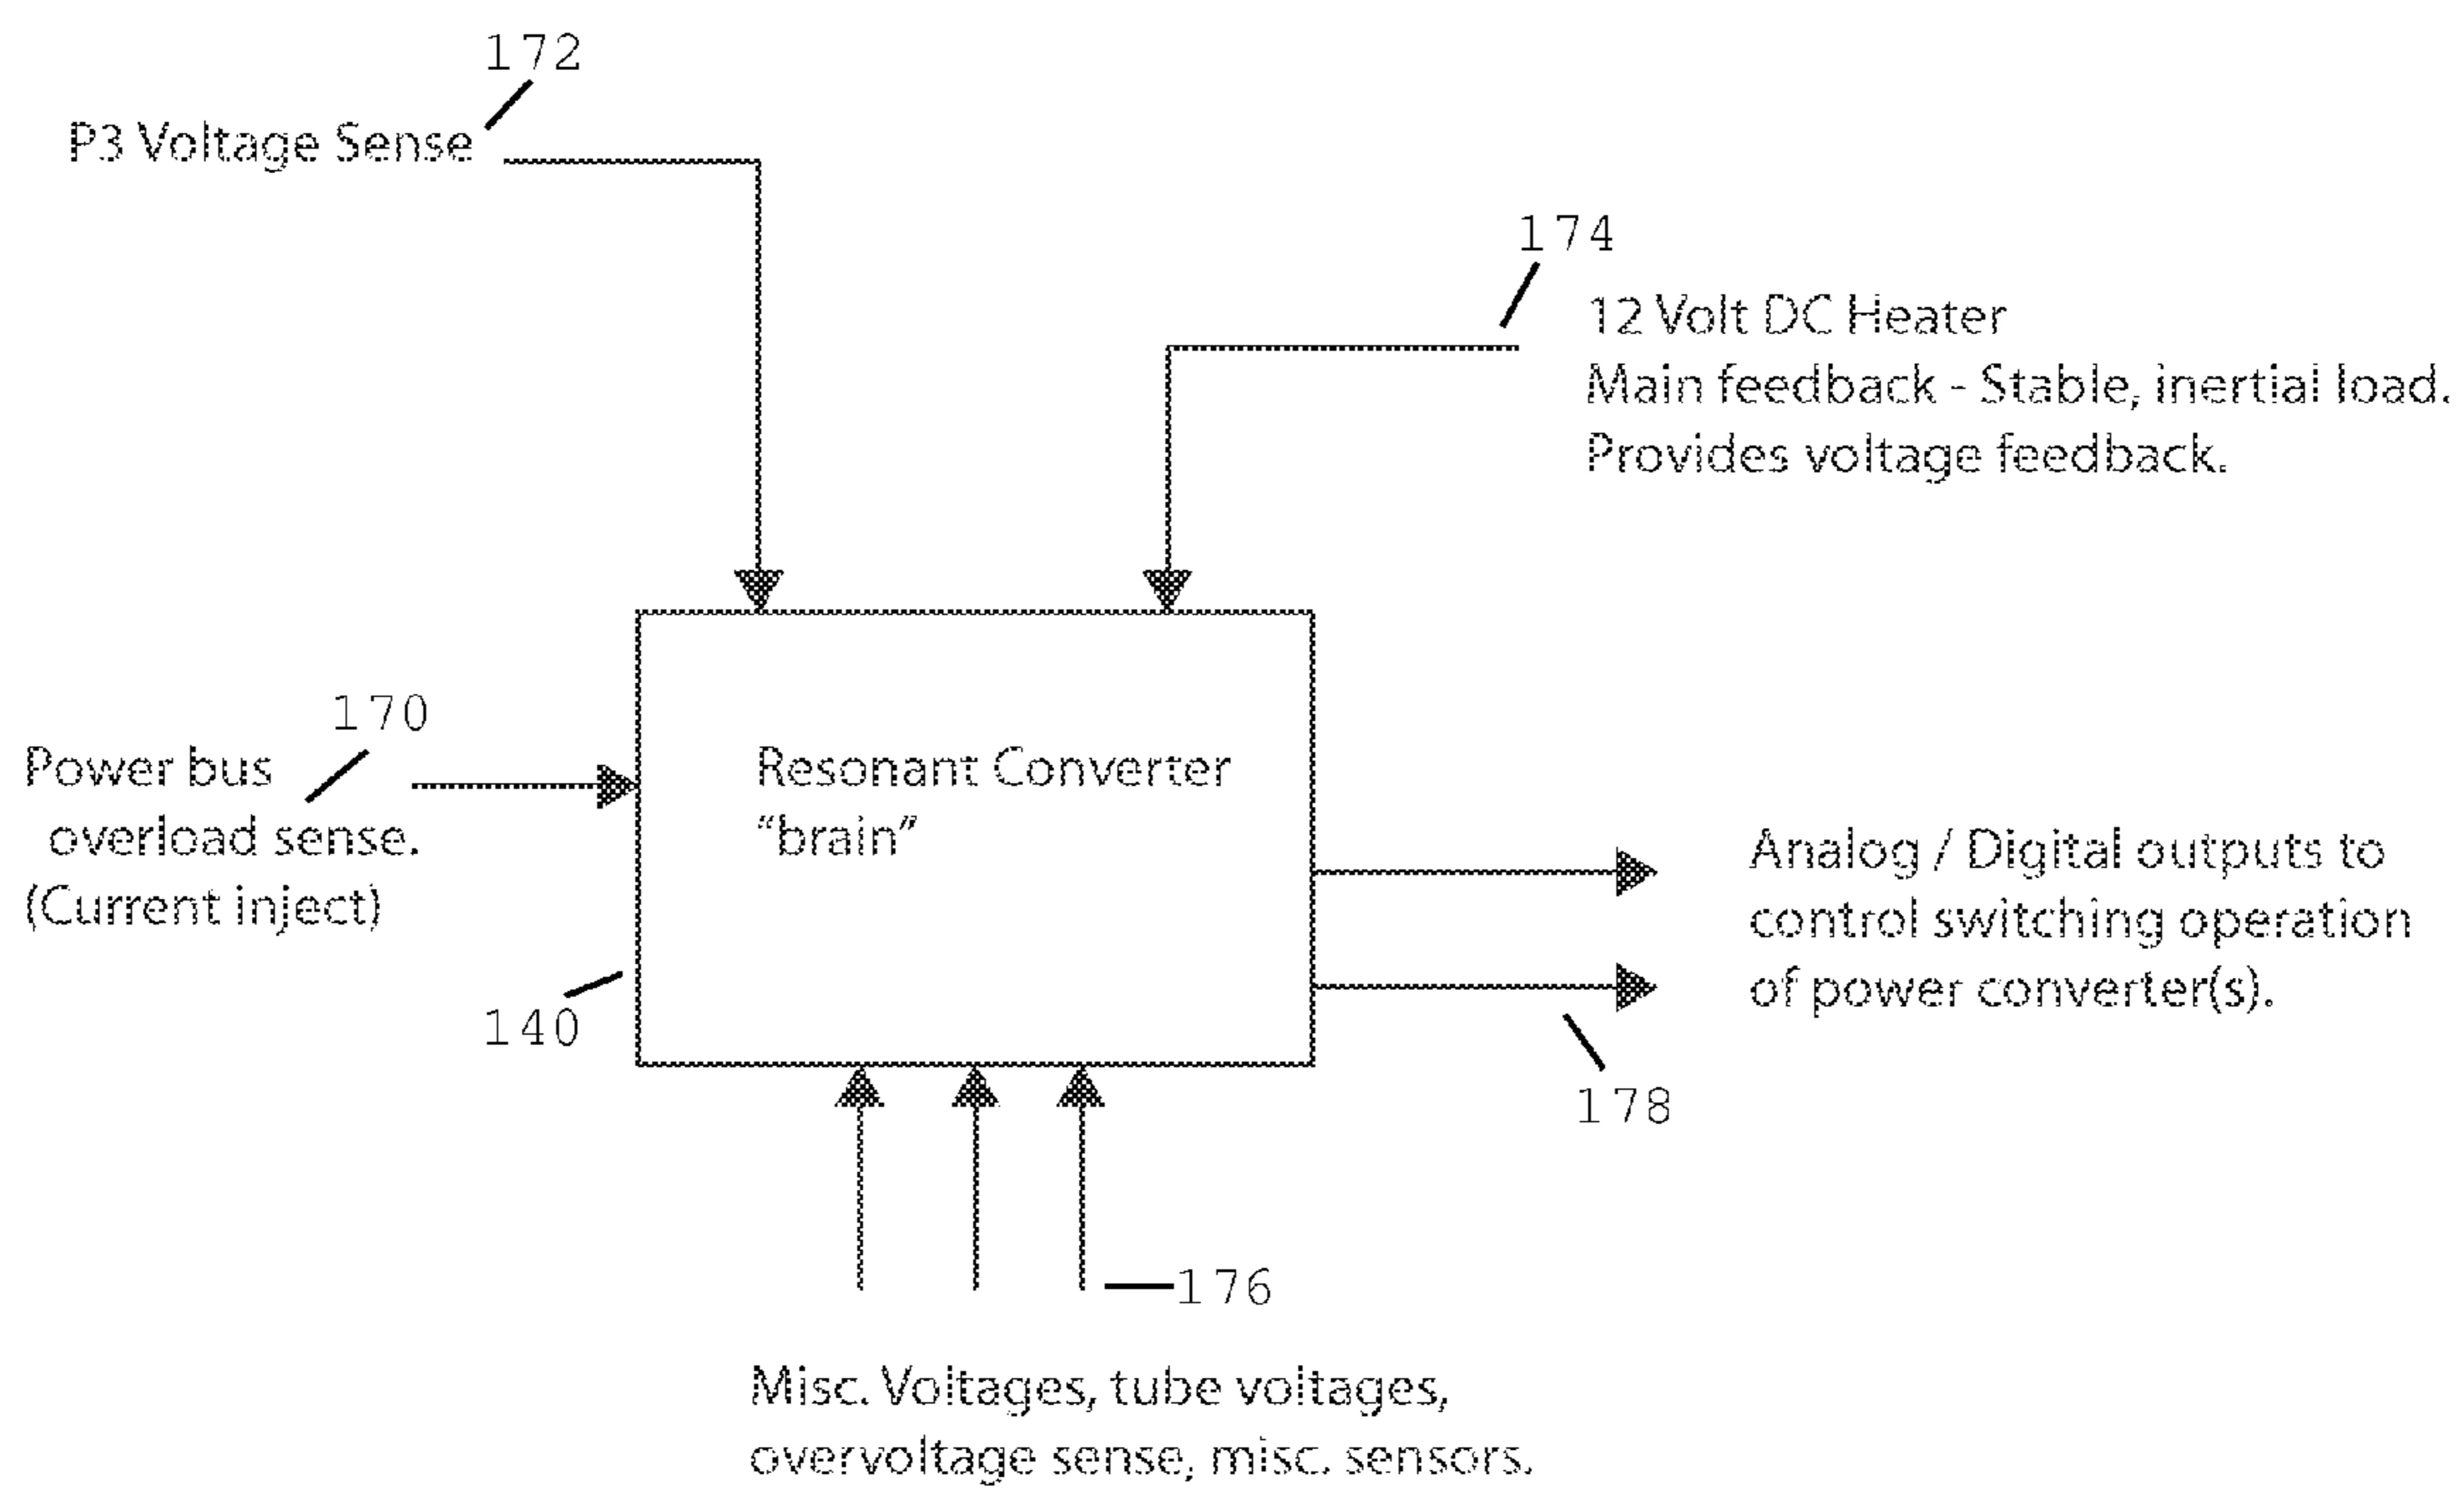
172

P3 Voltage Sense

174

12 Volt DC Heater
Main feedback - Stable, inertial load.
Provides voltage feedback.

170

Power bus overload sense. (Current inject)

Resonant Converter “brain”

Analog / Digital outputs to control switching operation of power converter(s).

140

178

176

Misc. Voltages, tube voltages, overvoltage sense, misc. sensors.